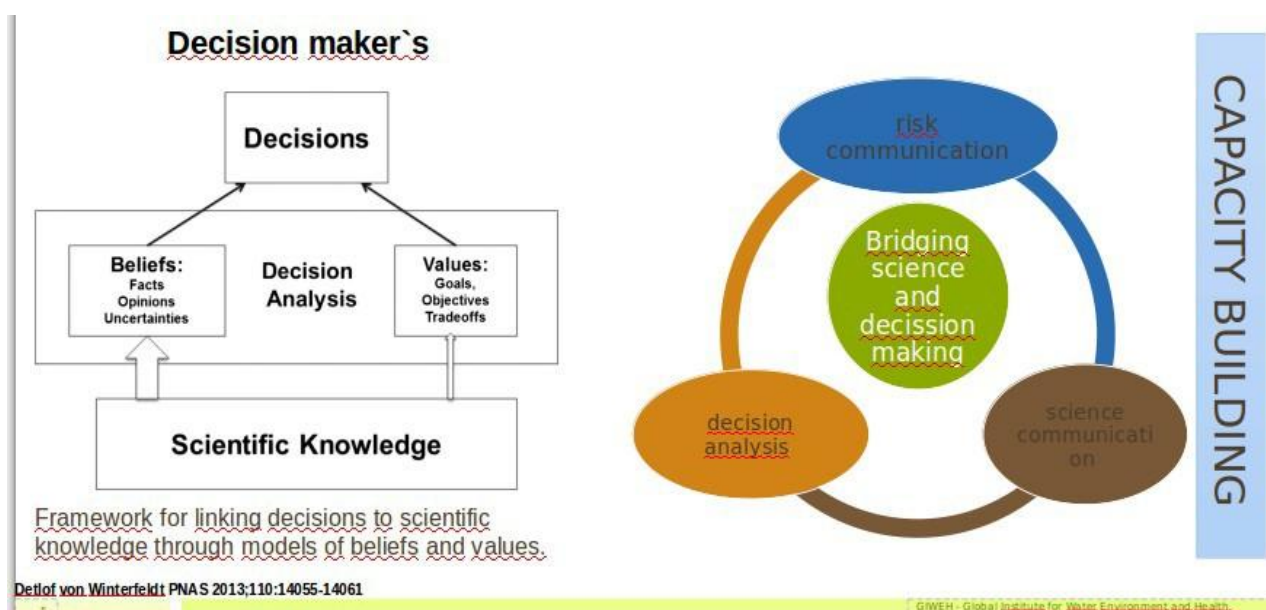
Decision maker`s

Decisions

Beliefs:
Facts
Opinions
Uncertainties

Decision Analysis

Values:
Goals,
Objectives
Tradeoffs

Scientific Knowledge

Framework for linking decisions to scientific knowledge through models of beliefs and values.

Detlof von Winterfeldt PNAS 2013;110:14055-14061

risk communication

Bridging science and decission making

decision analysis

science communicati on

CAPACITY BUILDING

GIWEH - Global Institute for Water Environment and Health.